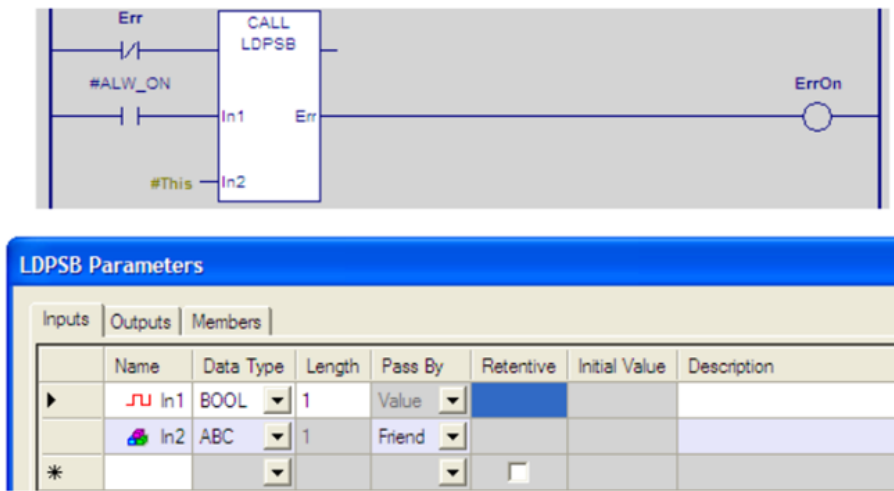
Err

CALL LDPSB

#ALW_ON

In1

Err

ErrOn

#This

In2

LDPSB Parameters

Inputs | Outputs | Members

| | Name | Data Type | Length | Pass By | Retentive | Initial Value | Description |
|---|---|---|---|---|---|---|---|
| ▶ | In1 | BOOL | 1 | Value | | | |
| | In2 | ABC | 1 | Friend | | | |
| * | | | | | | | |